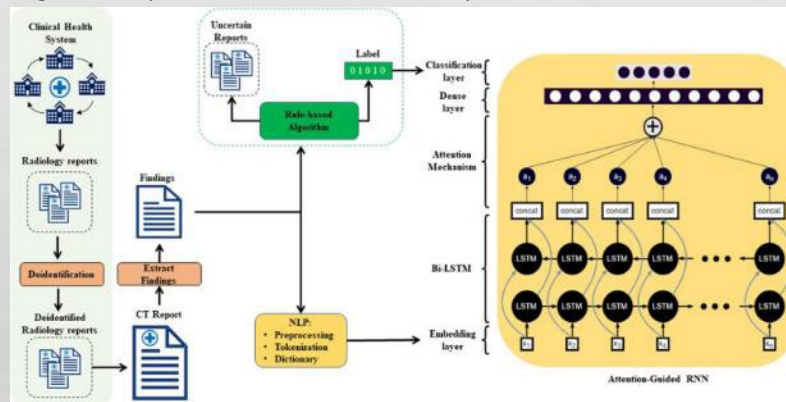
Clinical Health System

Radiology reports

Deidentification

Deidentified Radiology reports

CT Report

Extract Findings

Findings

Uncertain Reports

Label

01010

Rule-based Algorithm

NLP:
• Preprocessing
• Tokenization
• Dictionary

Classification layer

Dense layer

Attention Mechanism

Bi-LSTM

Embedding layer

$a_1$ $a_2$ $a_3$ $a_4$ $a_n$

concat concat concat concat concat

LSTM LSTM LSTM LSTM LSTM

LSTM LSTM LSTM LSTM LSTM

$x_1$ $x_2$ $x_3$ $x_4$ $x_n$

Attention-Guided RNN